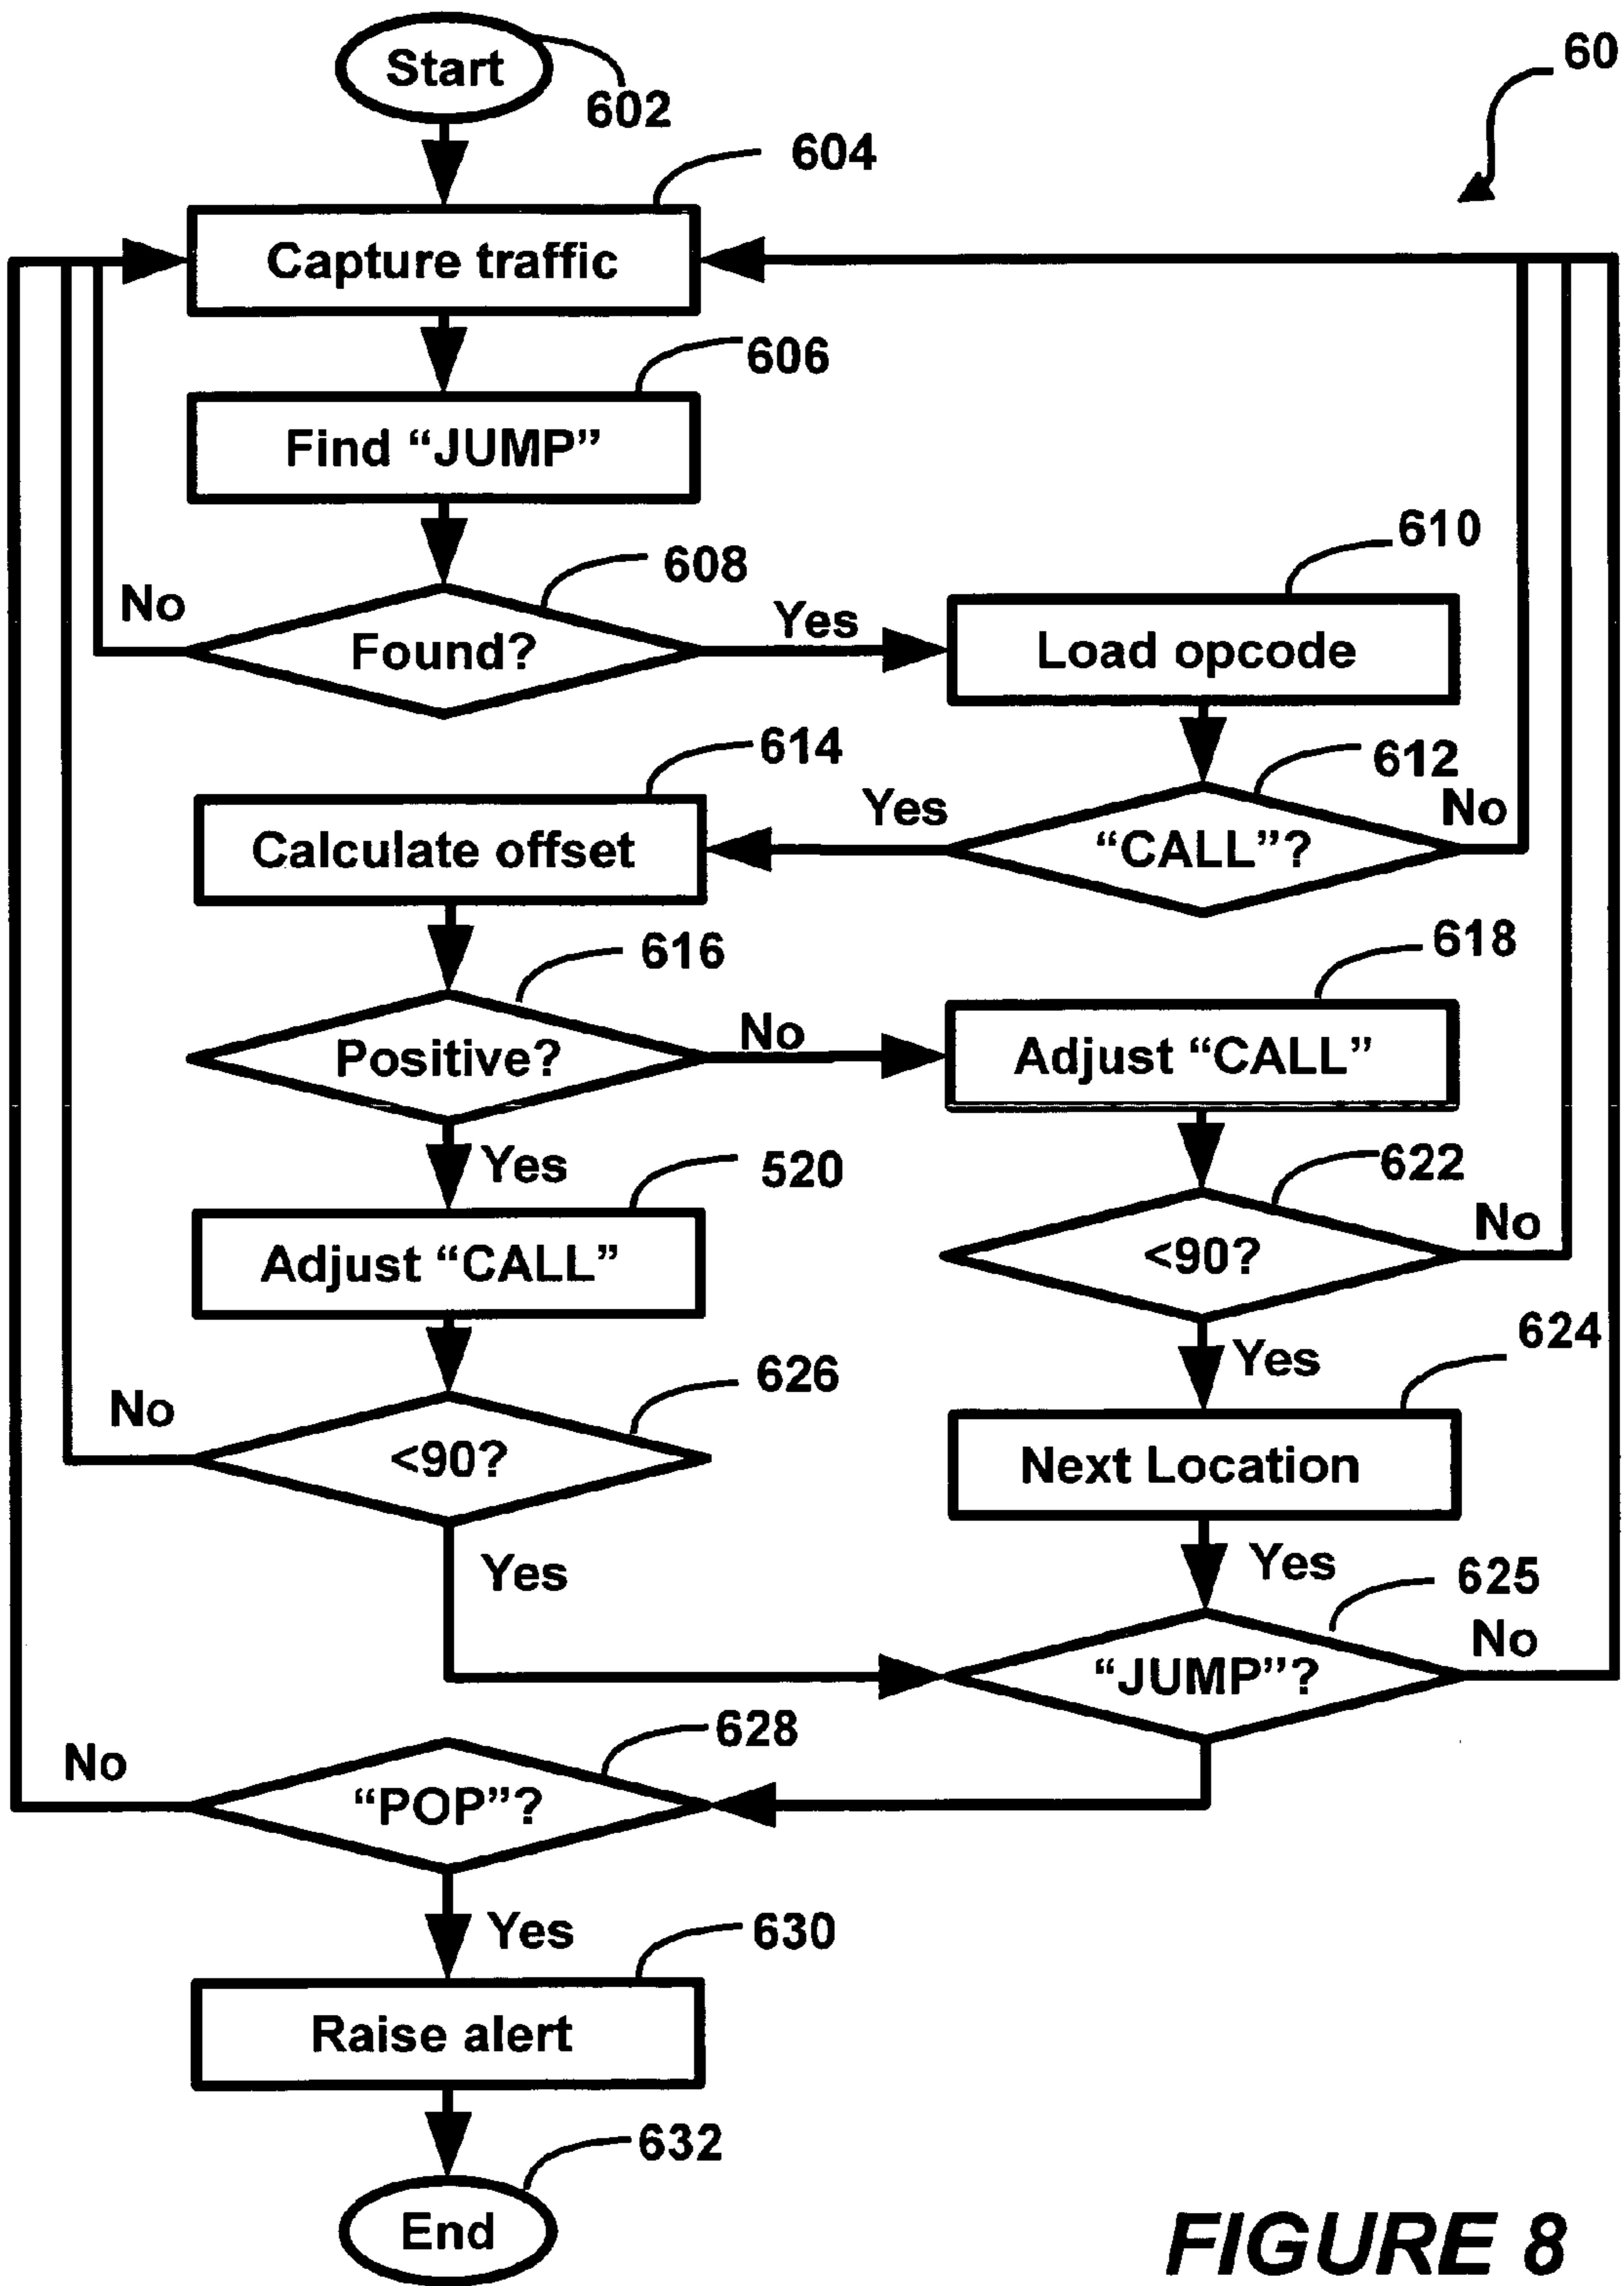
Start
602
60
604
Capture traffic
606
Find “JUMP”
608
No
Found?
Yes
610
Load opcode
614
612
Yes
No
Calculate offset
“CALL”?
616
618
Positive?
No
Adjust “CALL”
Yes
520
622
Adjust “CALL”
No
<90?
626
Yes
624
No
<90?
Next Location
Yes
Yes
625
No
“JUMP”?
628
No
“POP”?
Yes
630
Raise alert
632
End
FIGURE 8